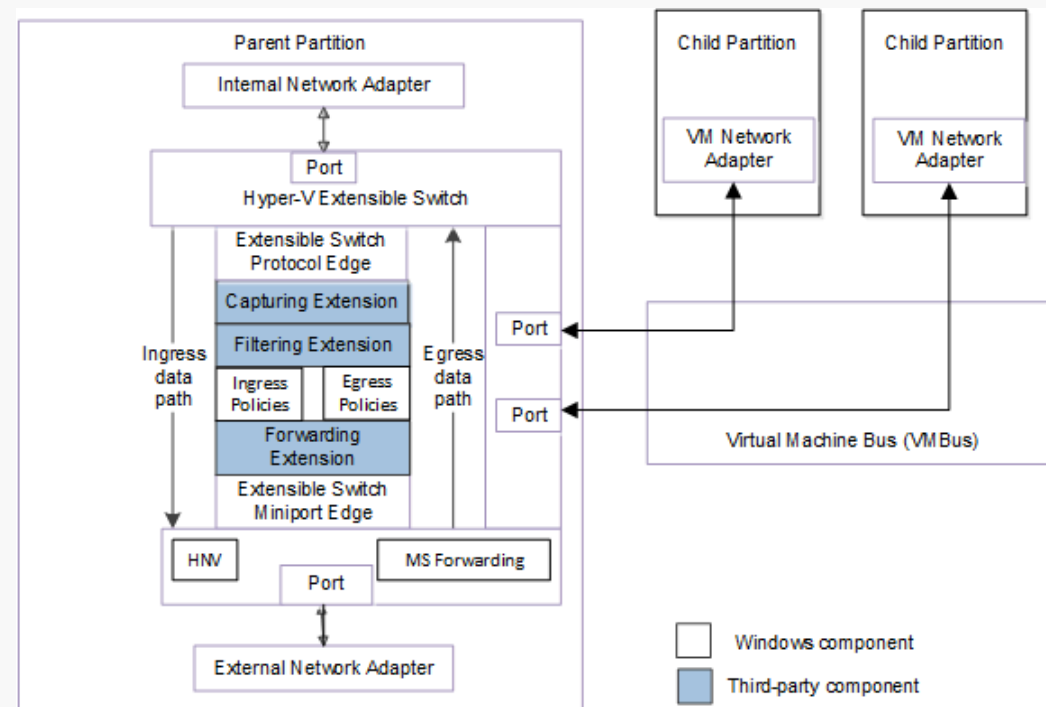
Parent Partition

Internal Network Adapter

Port

Hyper-V Extensible Switch

Extensible Switch Protocol Edge

Capturing Extension

Filtering Extension

Ingress Policies

Egress Policies

Forwarding Extension

Extensible Switch Miniport Edge

Ingress data path

Egress data path

HNV

MS Forwarding

Port

External Network Adapter

Child Partition

VM Network Adapter

Child Partition

VM Network Adapter

Port

Port

Virtual Machine Bus (VMBus)

Windows component

Third-party component